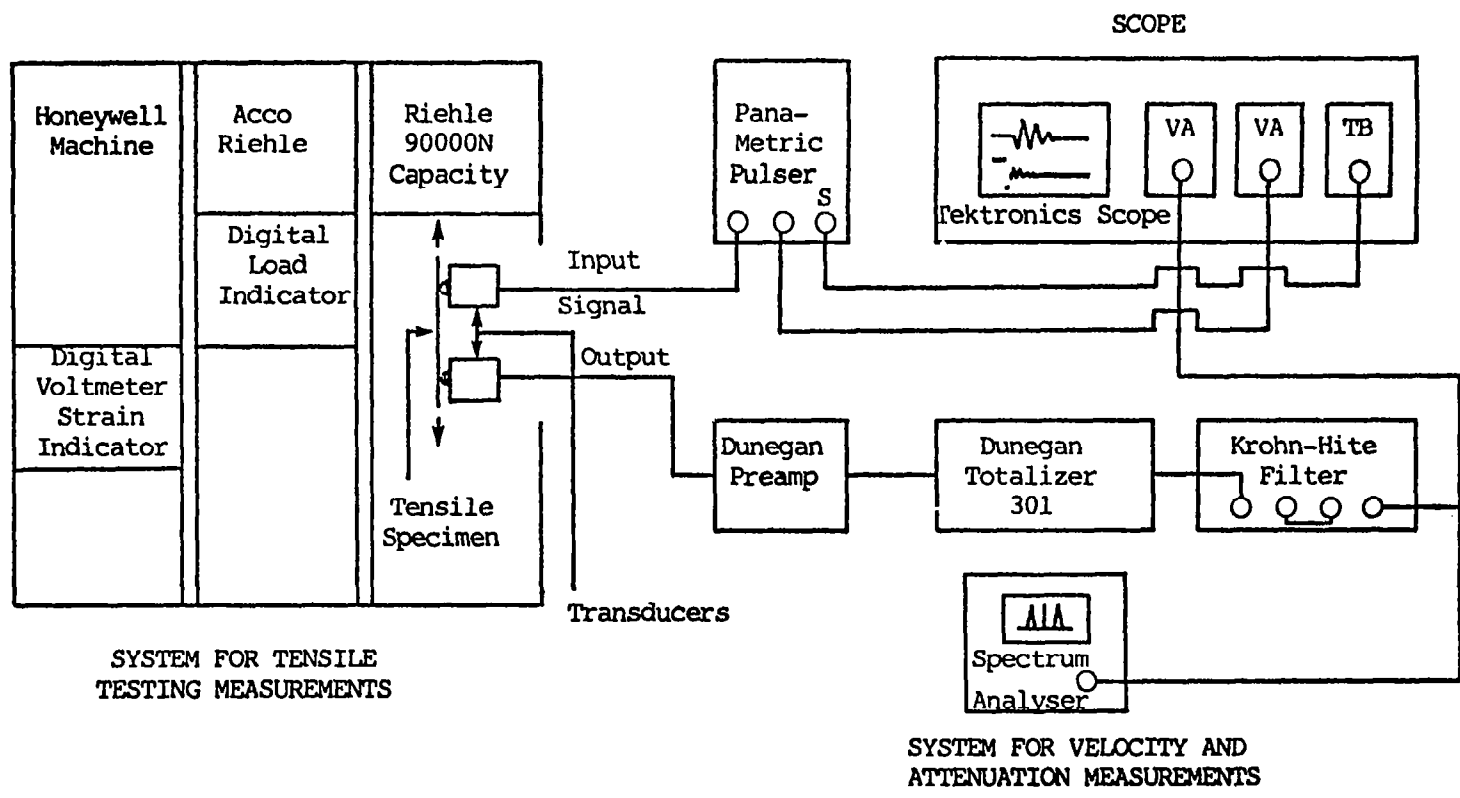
SCOPE

Honeywell Machine

Digital Voltmeter Strain Indicator

Acco Riehle

Digital Load Indicator

Riehle 90000N Capacity

Tensile Specimen

Pana-Metric Pulser

S

Tektronics Scope

VA

VA

TB

Input

Signal

Output

Transducers

Dunegan Preamp

Dunegan Totalizer 301

Krohn-Hite Filter

Spectrum Analyser

SYSTEM FOR TENSILE TESTING MEASUREMENTS

SYSTEM FOR VELOCITY AND ATTENUATION MEASUREMENTS